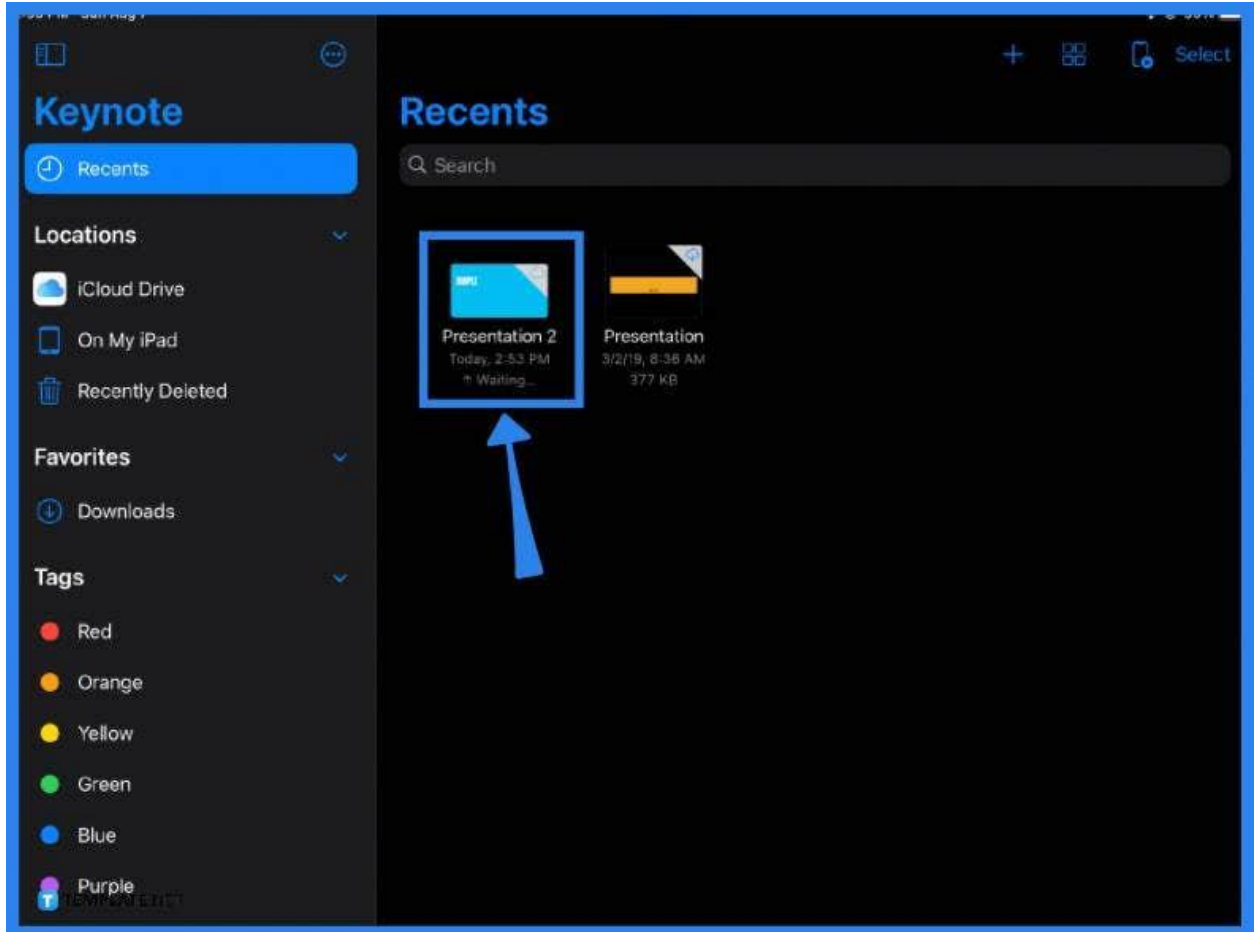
Keynote

Recents

Locations

iCloud Drive

On My iPad

Recently Deleted

Favorites

Downloads

Tags

Red

Orange

Yellow

Green

Blue

Purple

TEMPLATE.NET

+ Select

Recents

Search

Presentation 2
Today, 2:53 PM
Waiting...

Presentation
3/2/19, 8:36 AM
377 KB